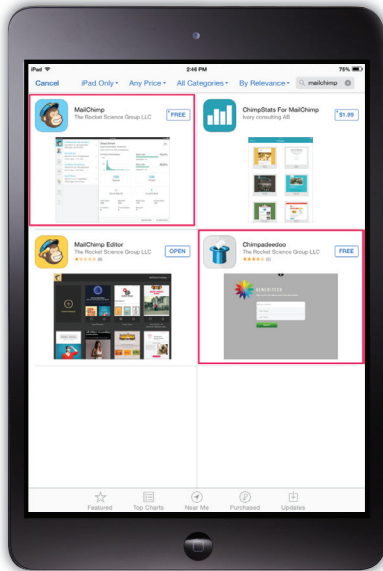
iPad 2:46 PM 76%

Cancel iPad Only All Categories By Relevance mailchimp

MailChimp
The Rocket Science Group LLC
FREE

ChimpStats For MailChimp
Ivory consulting AB
$1.99

MailChimp Editor
The Rocket Science Group LLC
OPEN

Chimpadeedoo
The Rocket Science Group LLC
FREE

Featured Top Charts Near Me Purchased Updates